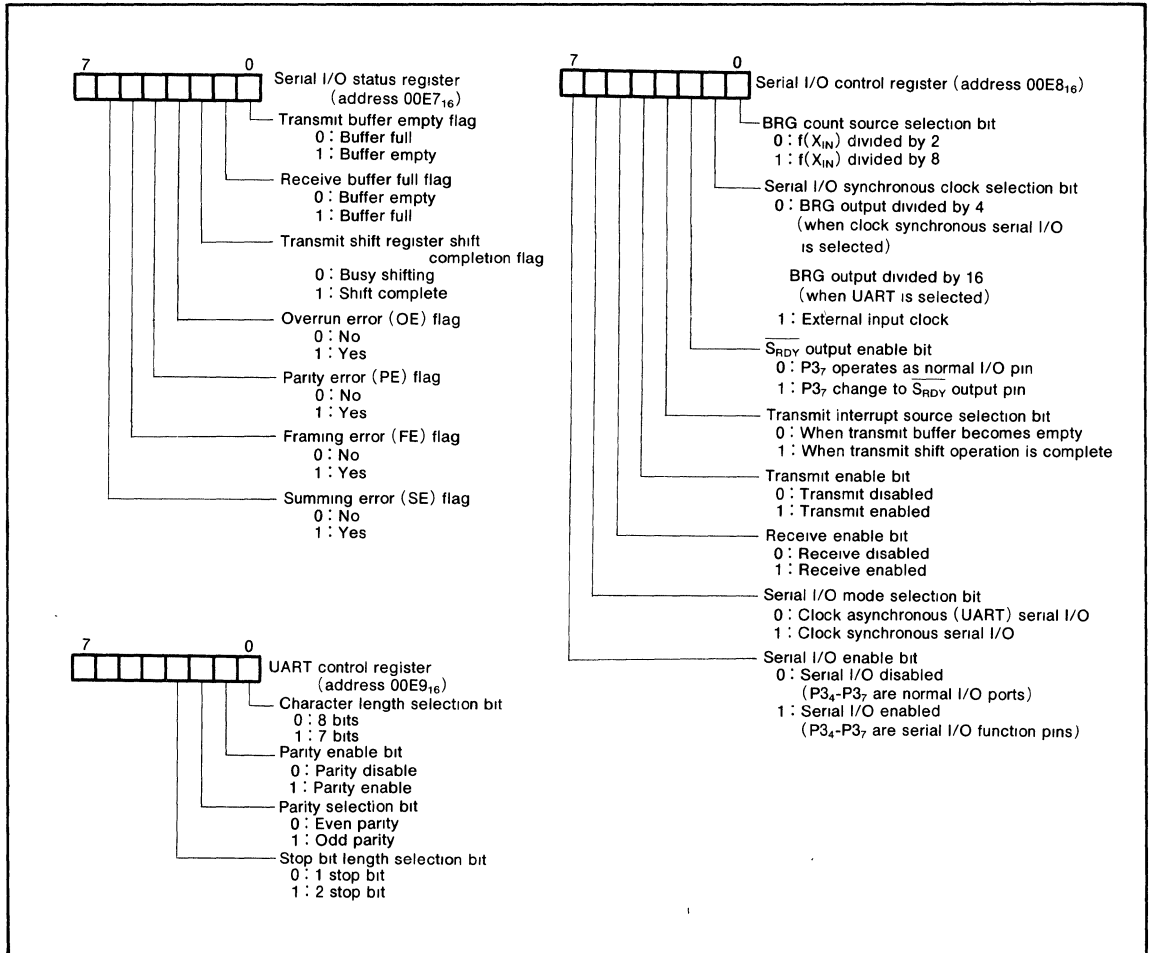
7 0
Serial I/O status register (address $00E7_{16}$)
Transmit buffer empty flag
0 : Buffer full
1 : Buffer empty
Receive buffer full flag
0 : Buffer empty
1 : Buffer full
Transmit shift register shift completion flag
0 : Busy shifting
1 : Shift complete
Overrun error (OE) flag
0 : No
1 : Yes
Parity error (PE) flag
0 : No
1 : Yes
Framing error (FE) flag
0 : No
1 : Yes
Summing error (SE) flag
0 : No
1 : Yes

7 0
Serial I/O control register (address $00E8_{16}$)
BRG count source selection bit
0 : $f(X_{IN})$ divided by 2
1 : $f(X_{IN})$ divided by 8
Serial I/O synchronous clock selection bit
0 : BRG output divided by 4 (when clock synchronous serial I/O is selected)
BRG output divided by 16 (when UART is selected)
1 : External input clock
$\overline{S_{RDY}}$ output enable bit
0 : $P3_7$ operates as normal I/O pin
1 : $P3_7$ change to $\overline{S_{RDY}}$ output pin
Transmit interrupt source selection bit
0 : When transmit buffer becomes empty
1 : When transmit shift operation is complete
Transmit enable bit
0 : Transmit disabled
1 : Transmit enabled
Receive enable bit
0 : Receive disabled
1 : Receive enabled
Serial I/O mode selection bit
0 : Clock asynchronous (UART) serial I/O
1 : Clock synchronous serial I/O
Serial I/O enable bit
0 : Serial I/O disabled ($P3_4$-$P3_7$ are normal I/O ports)
1 : Serial I/O enabled ($P3_4$-$P3_7$ are serial I/O function pins)

7 0
UART control register (address $00E9_{16}$)
Character length selection bit
0 : 8 bits
1 : 7 bits
Parity enable bit
0 : Parity disable
1 : Parity enable
Parity selection bit
0 : Even parity
1 : Odd parity
Stop bit length selection bit
0 : 1 stop bit
1 : 2 stop bit